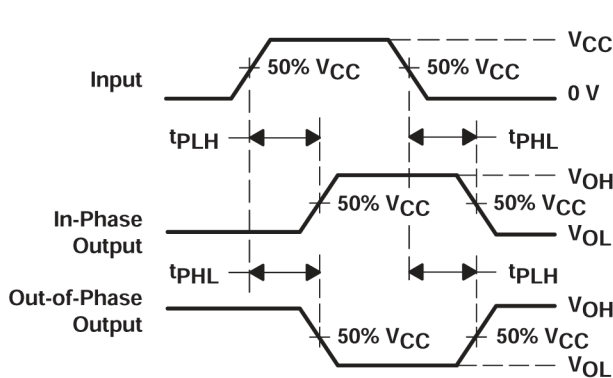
Input

50% $V_{CC}$

50% $V_{CC}$

$V_{CC}$

0 V

$t_{PLH}$

$t_{PHL}$

In-Phase Output

50% $V_{CC}$

50% $V_{CC}$

$V_{OH}$

$V_{OL}$

$t_{PHL}$

$t_{PLH}$

Out-of-Phase Output

50% $V_{CC}$

50% $V_{CC}$

$V_{OH}$

$V_{OL}$